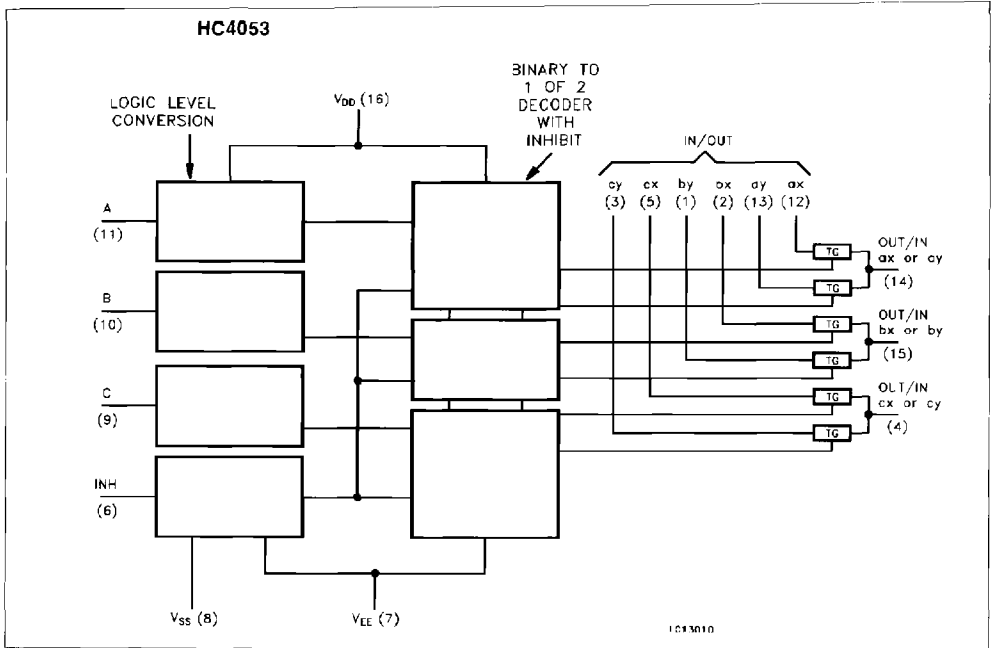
HC4053

LOGIC LEVEL CONVERSION

$V_{DD}$ (16)

BINARY TO 1 OF 2 DECODER WITH INHIBIT

IN/OUT

cy (3)
cx (5)
by (1)
bx (2)
ay (13)
ax (12)

A (11)

B (10)

C (9)

INH (6)

TG
TG
TG
TG
TG
TG

OUT/IN ax or ay (14)

OUT/IN bx or by (15)

OUT/IN cx or cy (4)

$V_{SS}$ (8)

$V_{EE}$ (7)

IC13010